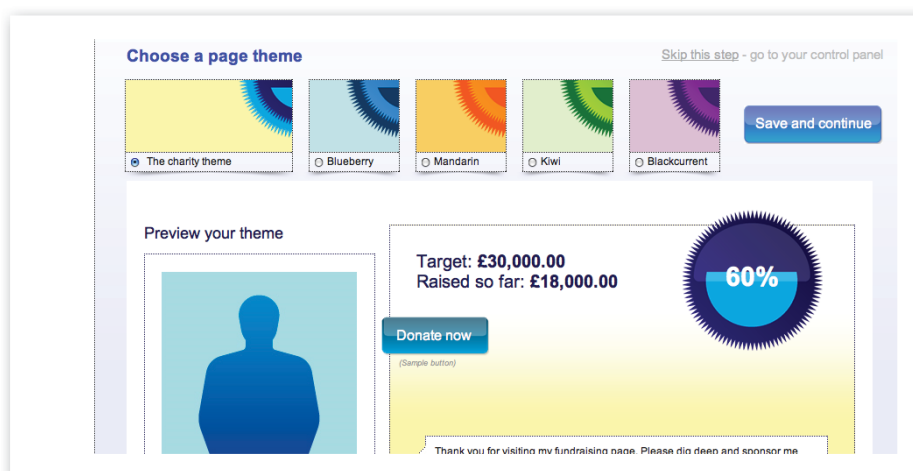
Choose a page theme

Skip this step - go to your control panel

The charity theme

Blueberry

Mandarin

Kiwi

Blackcurrent

Save and continue

Preview your theme

Target: **£30,000.00**
Raised so far: **£18,000.00**

60%

Donate now

(Sample button)

Thank you for visiting my fundraising page. Please dig deep and sponsor me